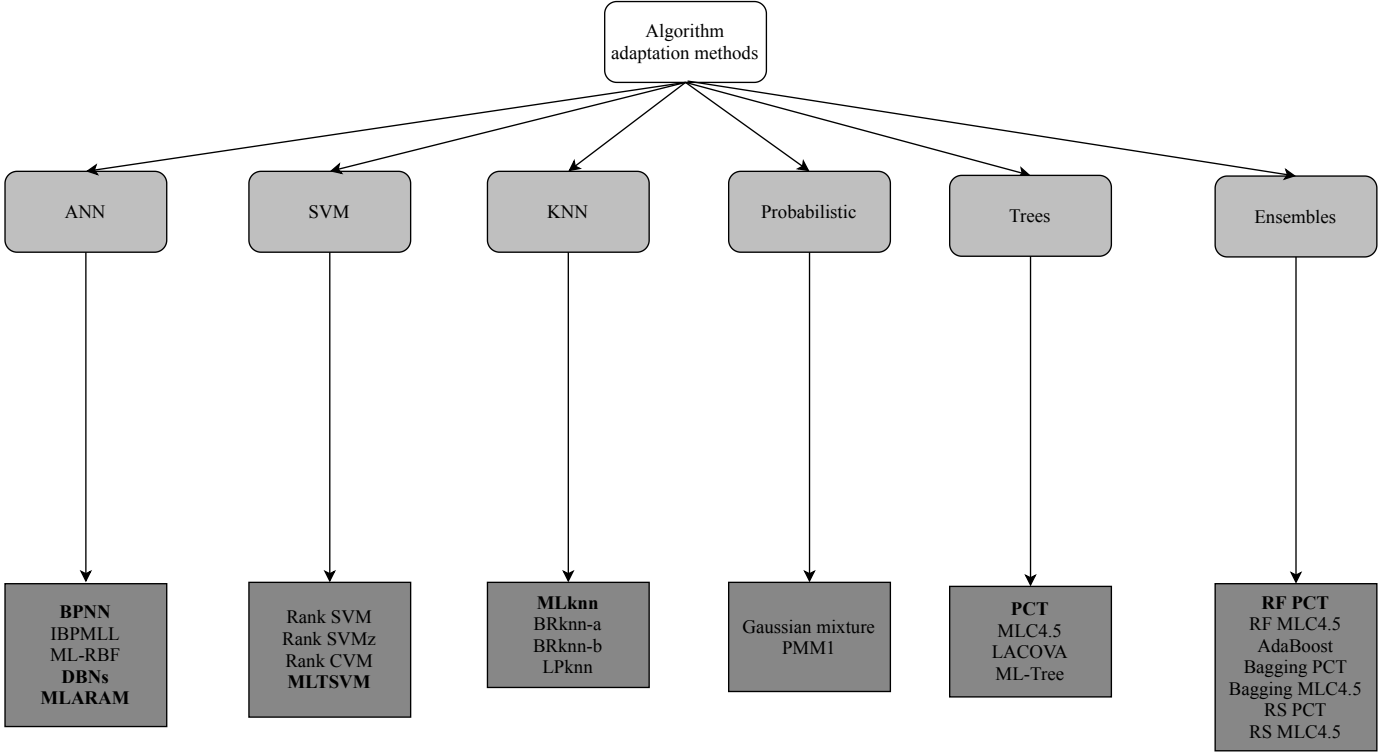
Algorithm adaptation methods

ANN

SVM

KNN

Probabilistic

Trees

Ensembles

BPNN
IBPMLL
ML-RBF
DBNs
MLARAM

Rank SVM
Rank SVMz
Rank CVM
MLTSVM

MLknn
BRknn-a
BRknn-b
LPknn

Gaussian mixture
PMM1

PCT
MLC4.5
LACOVA
ML-Tree

RF PCT
RF MLC4.5
AdaBoost
Bagging PCT
Bagging MLC4.5
RS PCT
RS MLC4.5